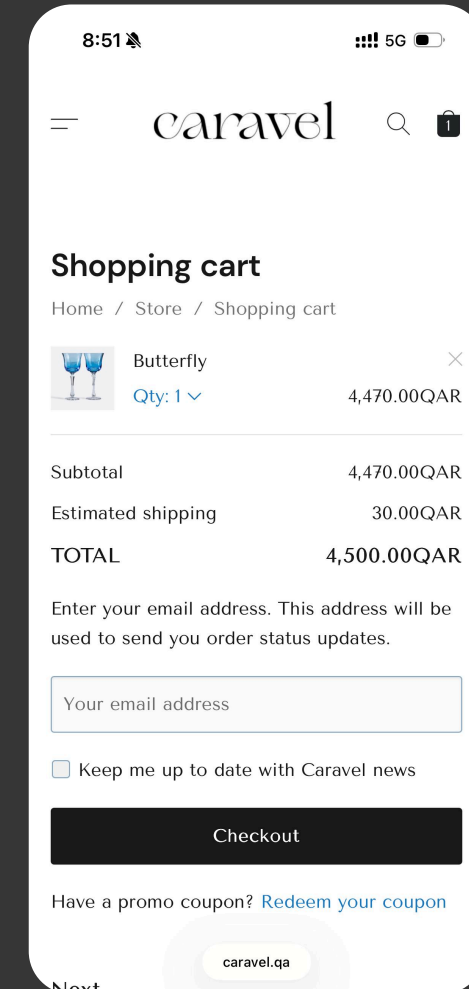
8:51

5G

caravel

1

Shopping cart

Home / Store / Shopping cart

Butterfly

Qty: 1

4,470.00QAR

| Subtotal | 4,470.00QAR |
|---|---|
| Estimated shipping | 30.00QAR |
| TOTAL | 4,500.00QAR |

Enter your email address. This address will be used to send you order status updates.

Your email address

Keep me up to date with Caravel news

Checkout

Have a promo coupon? Redeem your coupon

caravel.qa

Next